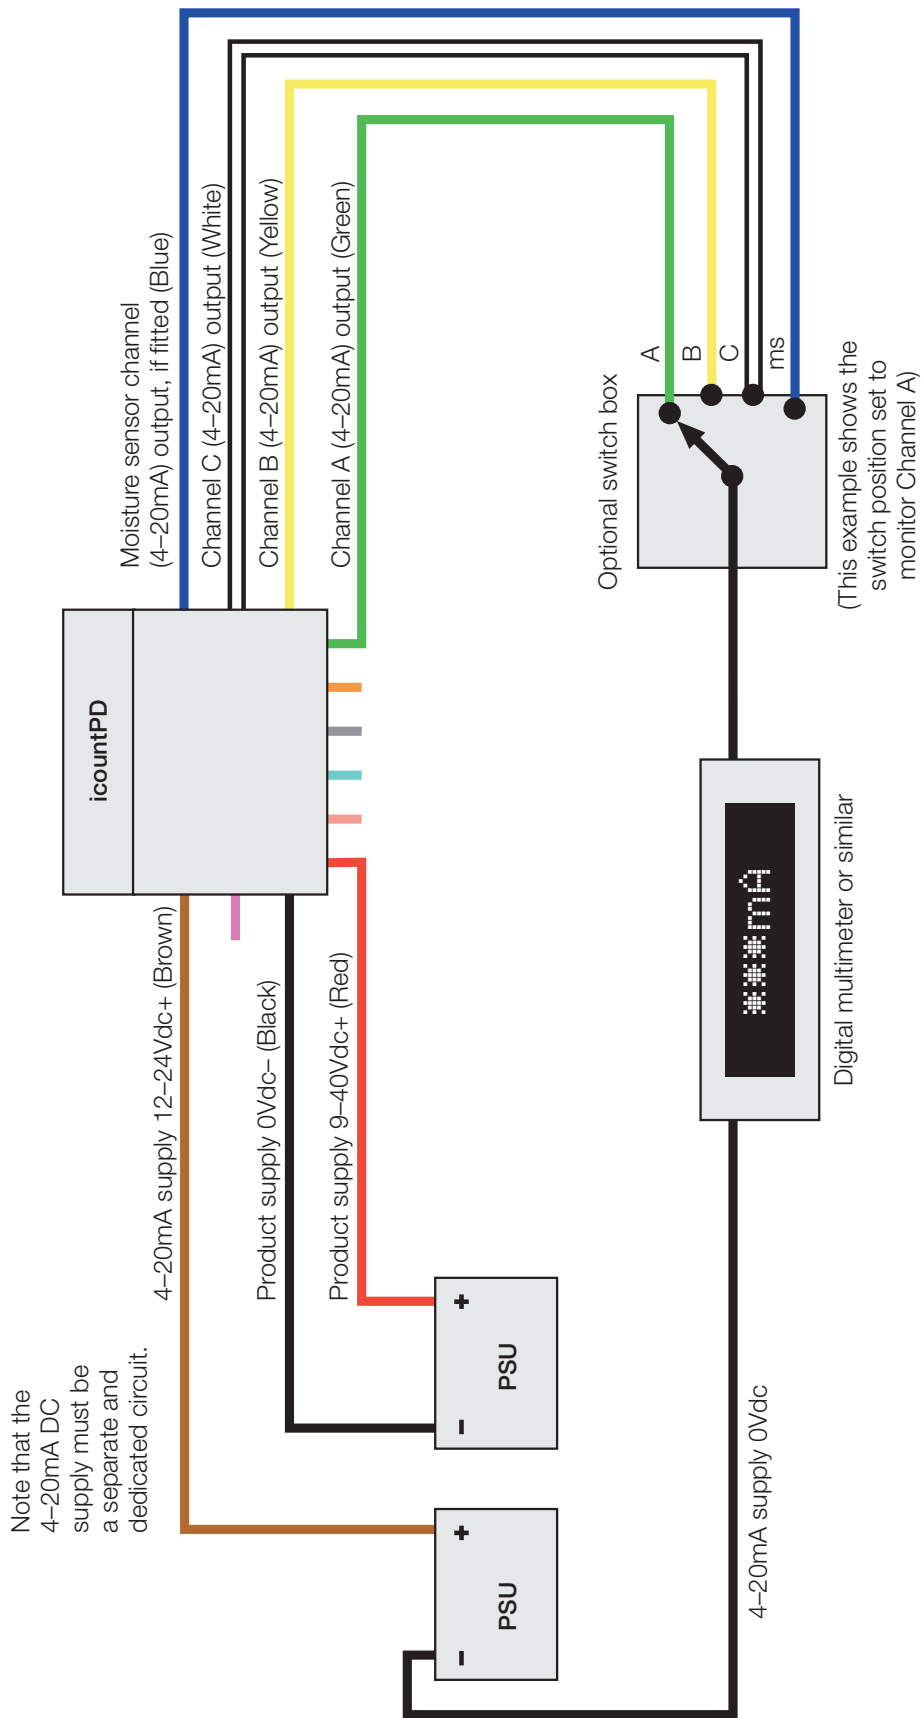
Moisture sensor channel (4–20mA) output, if fitted (Blue)

Channel C (4–20mA) output (White)

Channel B (4–20mA) output (Yellow)

Channel A (4–20mA) output (Green)

icountPD

A
B
C
ms

Optional switch box

(This example shows the switch position set to monitor Channel A)

****mA

Digital multimeter or similar

4–20mA supply 12–24Vdc+ (Brown)

Product supply 0Vdc– (Black)

Product supply 9–40Vdc+ (Red)

Note that the 4–20mA DC supply must be a separate and dedicated circuit.

+
PSU
–

+
PSU
–

4–20mA supply 0Vdc